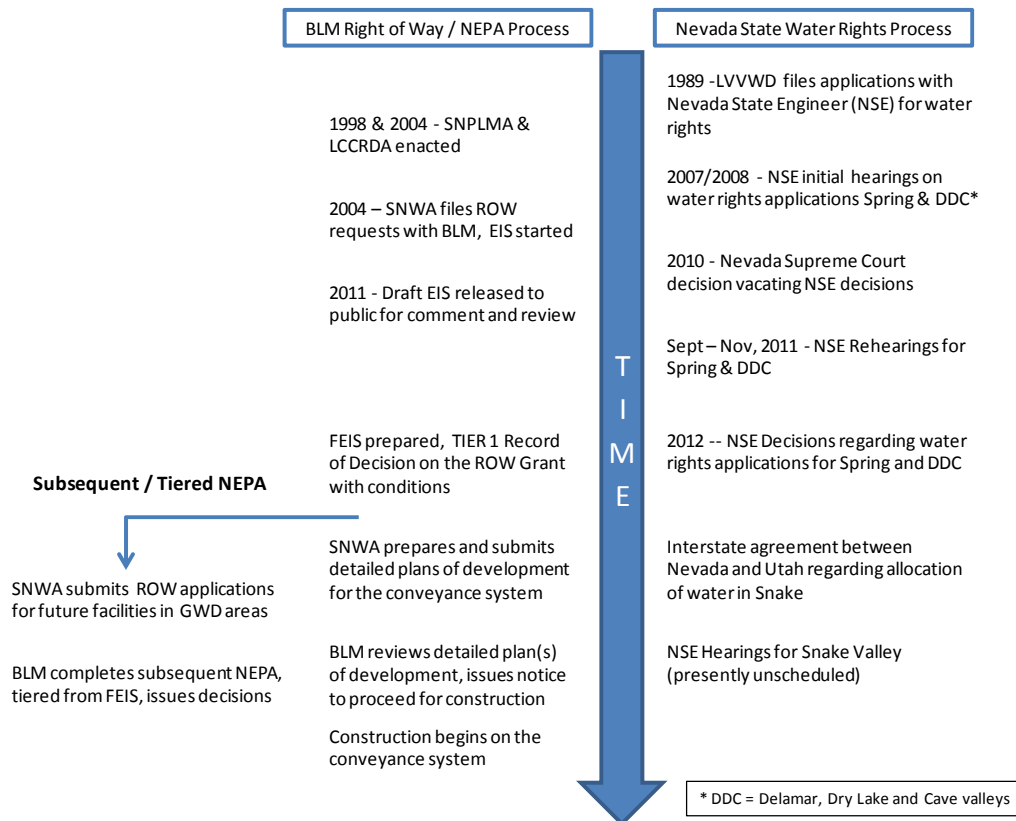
BLM Right of Way / NEPA Process

1998 & 2004 - SNPLMA & LCCRDA enacted

2004 – SNWA files ROW requests with BLM, EIS started

2011 - Draft EIS released to public for comment and review

FEIS prepared, TIER 1 Record of Decision on the ROW Grant with conditions

SNWA prepares and submits detailed plans of development for the conveyance system

BLM reviews detailed plan(s) of development, issues notice to proceed for construction

Construction begins on the conveyance system

Subsequent / Tiered NEPA

SNWA submits ROW applications for future facilities in GWD areas

BLM completes subsequent NEPA, tiered from FEIS, issues decisions

TIME

Nevada State Water Rights Process

1989 -LVVWD files applications with Nevada State Engineer (NSE) for water rights

2007/2008 - NSE initial hearings on water rights applications Spring & DDC*

2010 - Nevada Supreme Court decision vacating NSE decisions

Sept – Nov, 2011 - NSE Rehearings for Spring & DDC

2012 -- NSE Decisions regarding water rights applications for Spring and DDC

Interstate agreement between Nevada and Utah regarding allocation of water in Snake

NSE Hearings for Snake Valley (presently unscheduled)

* DDC = Delamar, Dry Lake and Cave valleys